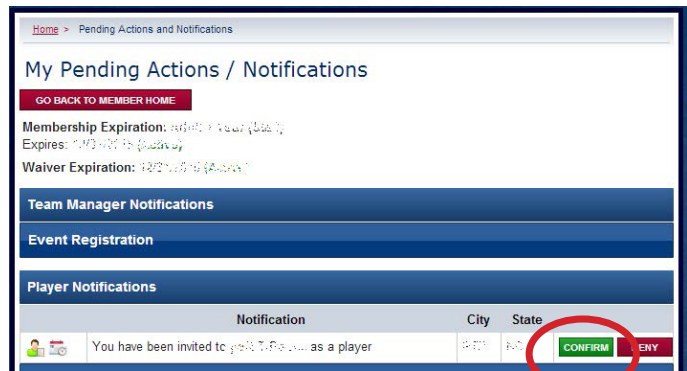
Home > Pending Actions and Notifications

My Pending Actions / Notifications

GO BACK TO MEMBER HOME

Membership Expiration: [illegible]
Expires: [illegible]

Waiver Expiration: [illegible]

Team Manager Notifications

Event Registration

Player Notifications

| | Notification | City | State | |
|---|---|---|---|---|
| | You have been invited to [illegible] as a player | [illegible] | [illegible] | CONFIRM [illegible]ENY |